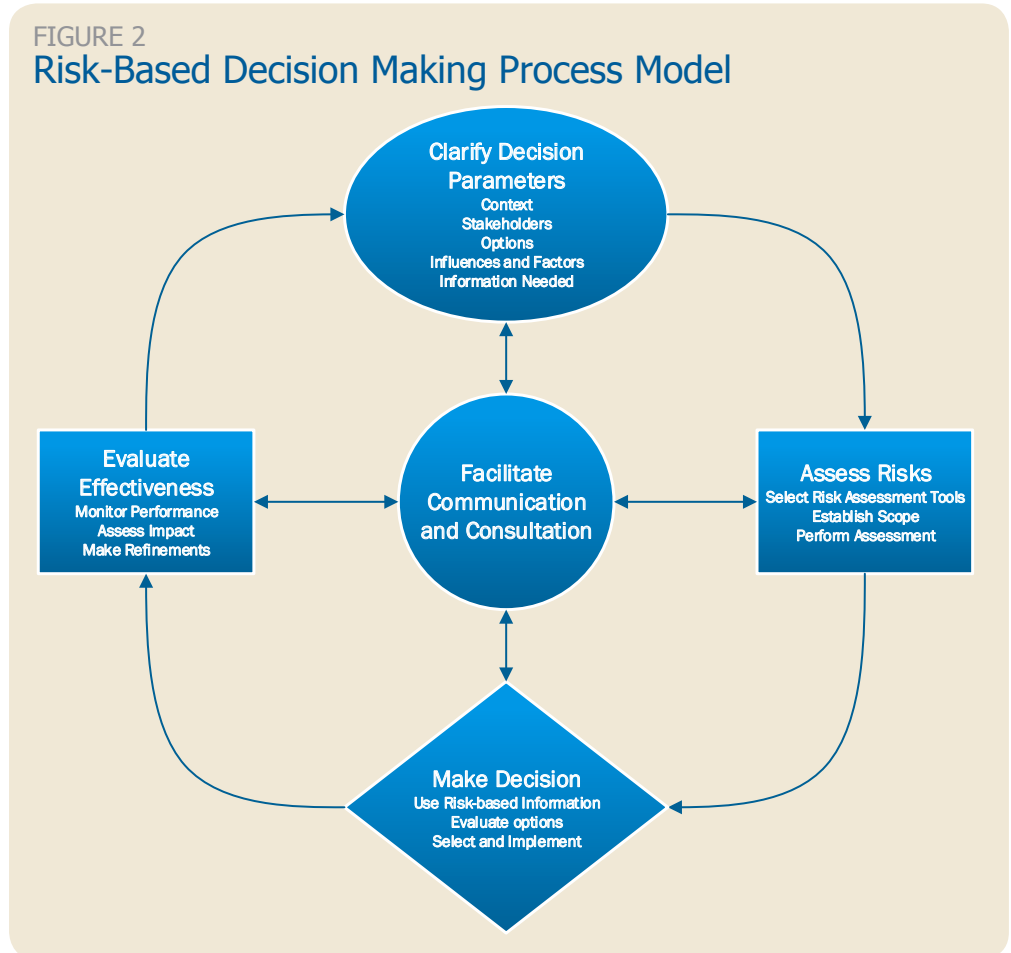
FIGURE 2
Risk-Based Decision Making Process Model

Clarify Decision Parameters
Context
Stakeholders
Options
Influences and Factors
Information Needed

Evaluate Effectiveness
Monitor Performance
Assess Impact
Make Refinements

Facilitate Communication and Consultation

Assess Risks
Select Risk Assessment Tools
Establish Scope
Perform Assessment

Make Decision
Use Risk-based Information
Evaluate options
Select and Implement